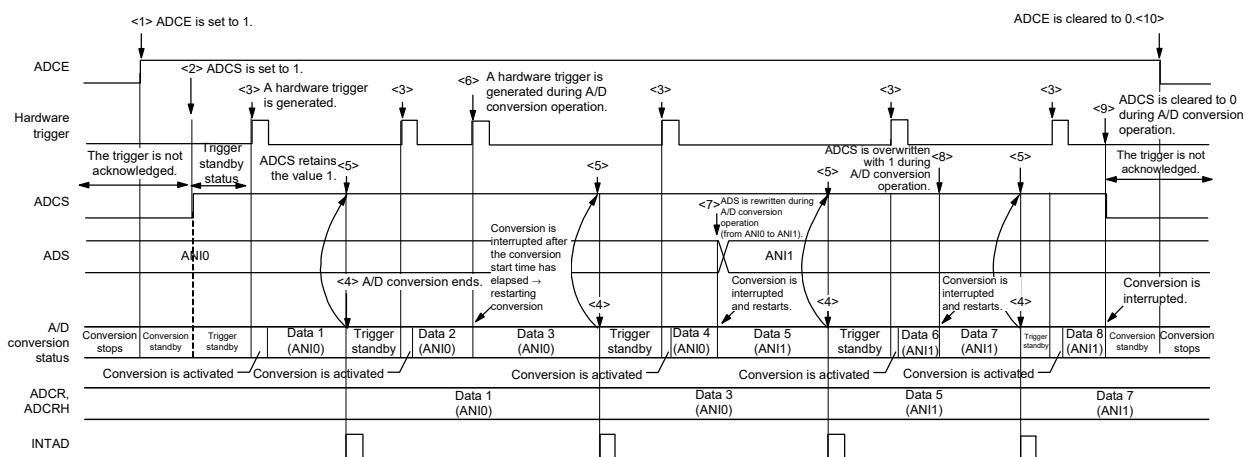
<1> ADCE is set to 1.

ADCE is cleared to 0.<10>

ADCE

<2> ADCS is set to 1.

<3> A hardware trigger is generated.

<3>

<6> A hardware trigger is generated during A/D conversion operation.

<3>

<3>

<3>

<9> ADCS is cleared to 0 during A/D conversion operation.

Hardware trigger

The trigger is not acknowledged.

Trigger standby status

ADCS retains the value 1.

<5>

<5>

ADCS is overwritten with 1 during A/D conversion operation.

<5>

<8>

<5>

The trigger is not acknowledged.

ADCS

<7> ADS is rewritten during A/D conversion operation (from ANI0 to ANI1).

Conversion is interrupted after the conversion start time has elapsed → restarting conversion

ADS

ANI0

ANI1

<4> A/D conversion ends.

<4>

Conversion is interrupted and restarts.

<4>

Conversion is interrupted and restarts.

<4>

Conversion is interrupted.

A/D conversion status

| Conversion stops | Conversion standby | Trigger standby | | Data 1 (ANI0) | Trigger standby | Data 2 (ANI0) | Data 3 (ANI0) | Trigger standby | Data 4 (ANI0) | Data 5 (ANI1) | Trigger standby | Data 6 (ANI1) | Data 7 (ANI1) | Trigger standby | Data 8 (ANI1) | Conversion standby | Conversion stops |
|---|---|---|---|---|---|---|---|---|---|---|---|---|---|---|---|---|---|

Conversion is activated

Conversion is activated

Conversion is activated

Conversion is activated

Conversion is activated

ADCR, ADCRH

Data 1 (ANI0)

Data 3 (ANI0)

Data 5 (ANI1)

Data 7 (ANI1)

INTAD